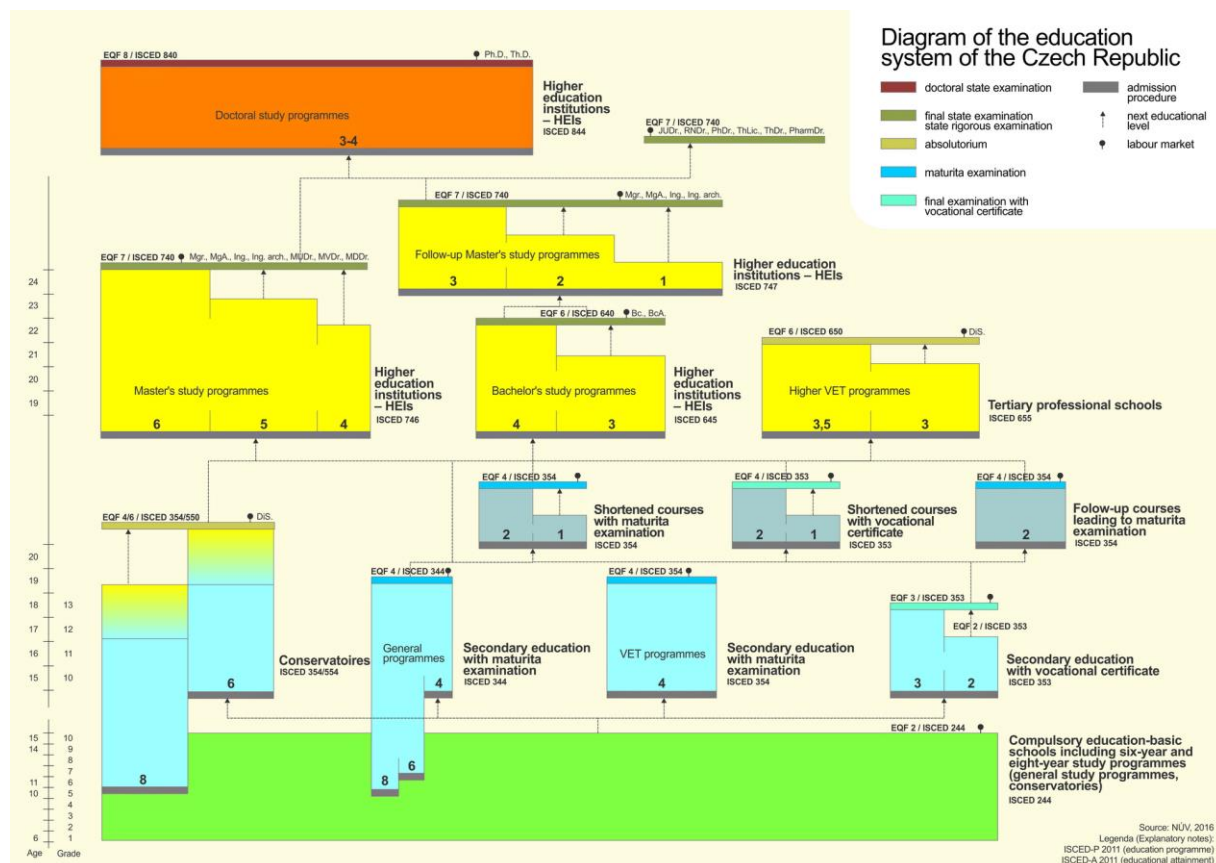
Diagram of the education system of the Czech Republic

doctoral state examination
admission procedure
final state examination state rigorous examination
next educational level
absolutorium
labour market
maturita examination
final examination with vocational certificate

EQF 8 / ISCED 840
Ph.D., Th.D.
Doctoral study programmes
3-4
Higher education institutions – HEIs
ISCED 844

EQF 7 / ISCED 740
JUDr., RNDr., PhDr., ThLic., ThDr., PharmDr.

EQF 7 / ISCED 740
Mgr., MgA., Ing., Ing. arch.
Follow-up Master's study programmes
3
2
1
Higher education institutions – HEIs
ISCED 747

EQF 7 / ISCED 740
Mgr., MgA., Ing., Ing. arch., MUDr., MVDr., MDDr.
Master's study programmes
6
5
4
Higher education institutions – HEIs
ISCED 746

EQF 6 / ISCED 640
Bc., BcA.
Bachelor's study programmes
4
3
Higher education institutions – HEIs
ISCED 645

EQF 6 / ISCED 650
DiS.
Higher VET programmes
3,5
3
Tertiary professional schools
ISCED 655

EQF 4 / ISCED 354
2
1
Shortened courses with maturita examination
ISCED 354

EQF 4 / ISCED 353
2
1
Shortened courses with vocational certificate
ISCED 353

EQF 4 / ISCED 354
2
Folow-up courses leading to maturita examination
ISCED 354

EQF 4/6 / ISCED 354/550
DiS.
8
6
Conservatoires
ISCED 354/554

EQF 4 / ISCED 344
General programmes
8
6
4
Secondary education with maturita examination
ISCED 344

EQF 4 / ISCED 354
VET programmes
4
Secondary education with maturita examination
ISCED 354

EQF 3 / ISCED 353
EQF 2 / ISCED 353
3
2
Secondary education with vocational certificate
ISCED 353

EQF 2 / ISCED 244
Compulsory education-basic schools including six-year and eight-year study programmes (general study programmes, conservatories)
ISCED 244

24
23
22
21
20
19
20
19
18
17
16
15
15
14
11
10
6
13
12
11
10
10
9
8
7
6
5
4
3
2
1
Age
Grade

Source: NÚV, 2016
Legenda (Explanatory notes):
ISCED-P 2011 (education programme)
ISCED-A 2011 (educational attainment)